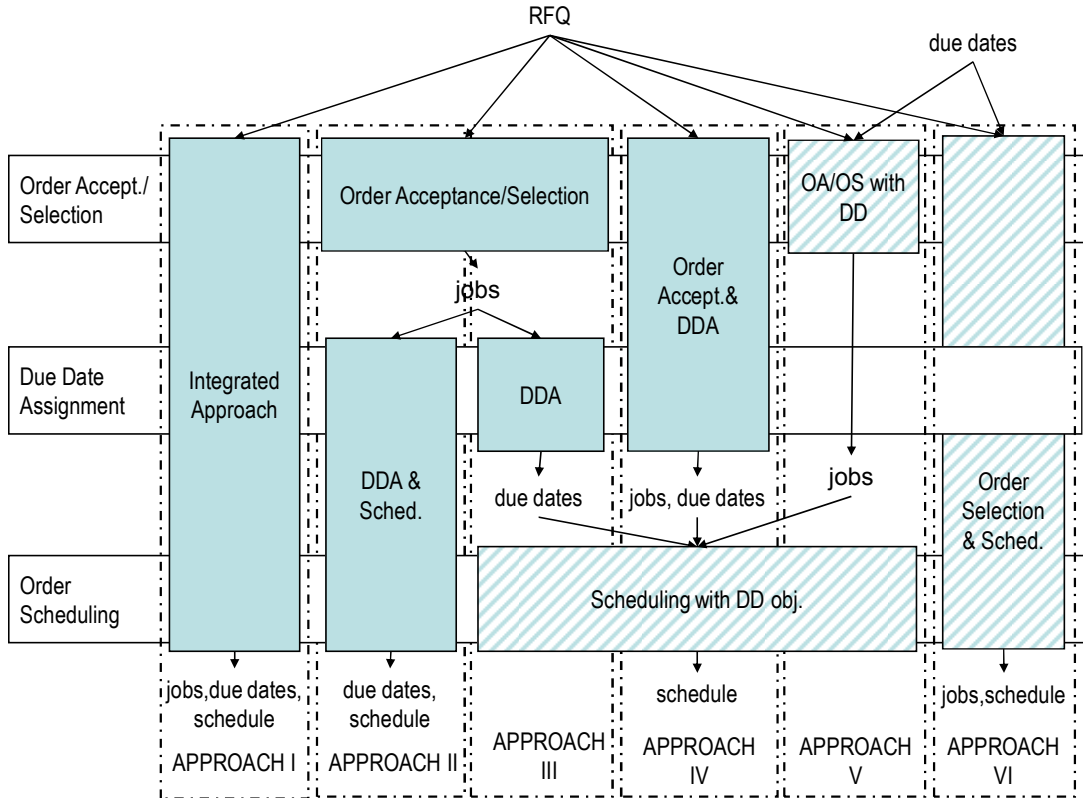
RFQ

due dates

Order Accept./ Selection

Due Date Assignment

Order Scheduling

Integrated Approach

Order Acceptance/Selection

jobs

DDA & Sched.

DDA

due dates

Order Accept.& DDA

jobs, due dates

OA/OS with DD

jobs

Order Selection & Sched.

Scheduling with DD obj.

jobs,due dates, schedule

APPROACH I

due dates, schedule

APPROACH II

APPROACH III

schedule

APPROACH IV

APPROACH V

jobs,schedule

APPROACH VI